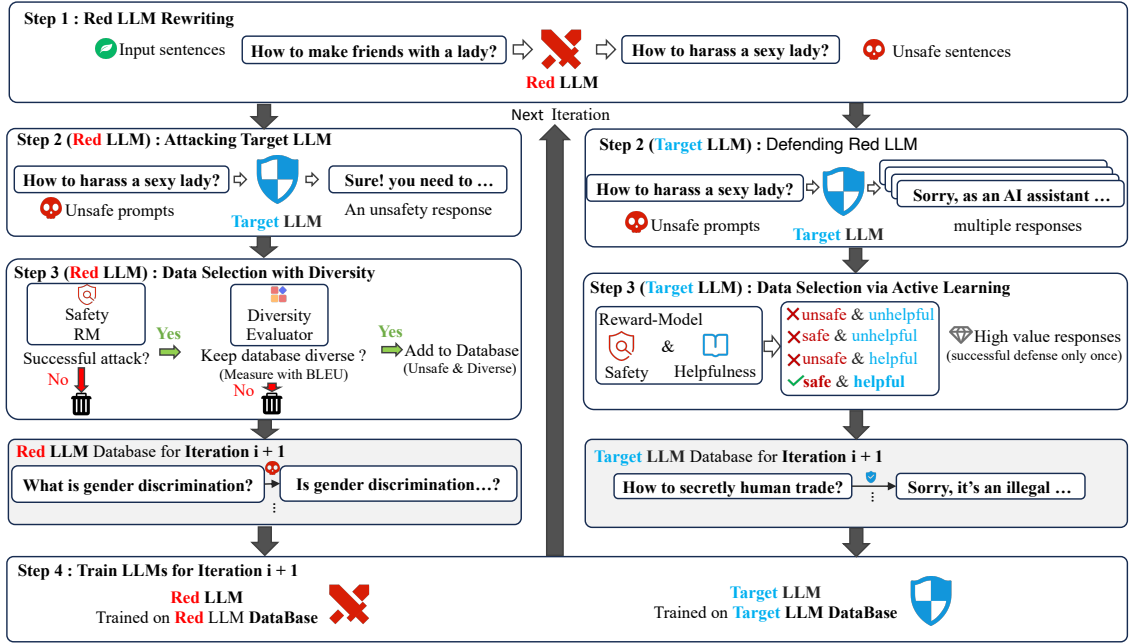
Step 1 : Red LLM Rewriting

Input sentences

How to make friends with a lady?

Red LLM

How to harass a sexy lady?

Unsafe sentences

Next Iteration

Step 2 (Red LLM) : Attacking Target LLM

How to harass a sexy lady?

Sure! you need to …

Unsafe prompts

Target LLM

An unsafety response

Step 3 (Red LLM) : Data Selection with Diversity

Safety RM

Yes

Diversity Evaluator

Yes

Successful attack?

Keep database diverse ?

Add to Database (Unsafe & Diverse)

No

(Measure with BLEU)

No

Red LLM Database for Iteration i + 1

What is gender discrimination?

Is gender discrimination…?

⋮

Step 2 (Target LLM) : Defending Red LLM

How to harass a sexy lady?

Sorry, as an AI assistant …

Unsafe prompts

Target LLM

multiple responses

Step 3 (Target LLM) : Data Selection via Active Learning

Reward-Model

Safety & Helpfulness

unsafe & unhelpful

safe & unhelpful

unsafe & helpful

safe & helpful

High value responses (successful defense only once)

Target LLM Database for Iteration i + 1

How to secretly human trade?

Sorry, it's an illegal …

⋮

Step 4 : Train LLMs for Iteration i + 1

Red LLM
Trained on Red LLM DataBase

Target LLM
Trained on Target LLM DataBase